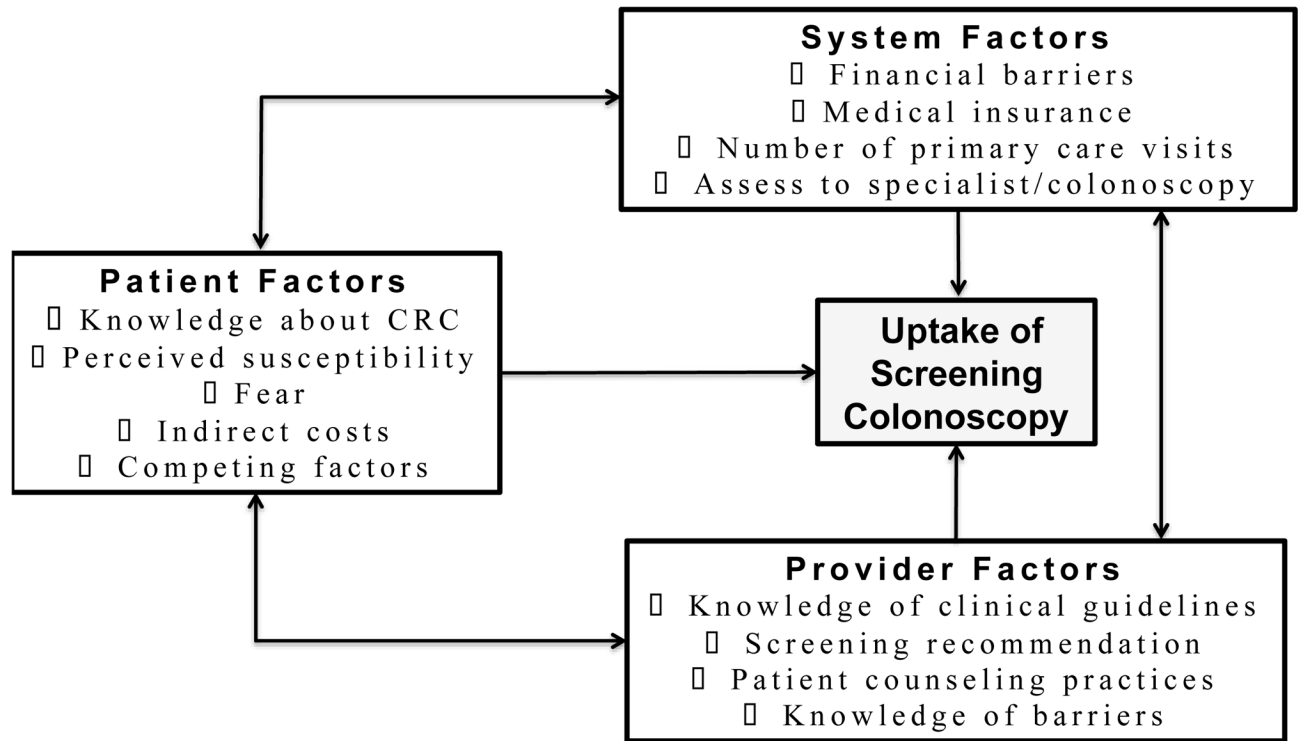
System Factors
 Financial barriers
 Medical insurance
 Number of primary care visits
 Assess to specialist/colonoscopy

Patient Factors
 Knowledge about CRC
 Perceived susceptibility
 Fear
 Indirect costs
 Competing factors

Uptake of Screening Colonoscopy

Provider Factors
 Knowledge of clinical guidelines
 Screening recommendation
 Patient counseling practices
 Knowledge of barriers